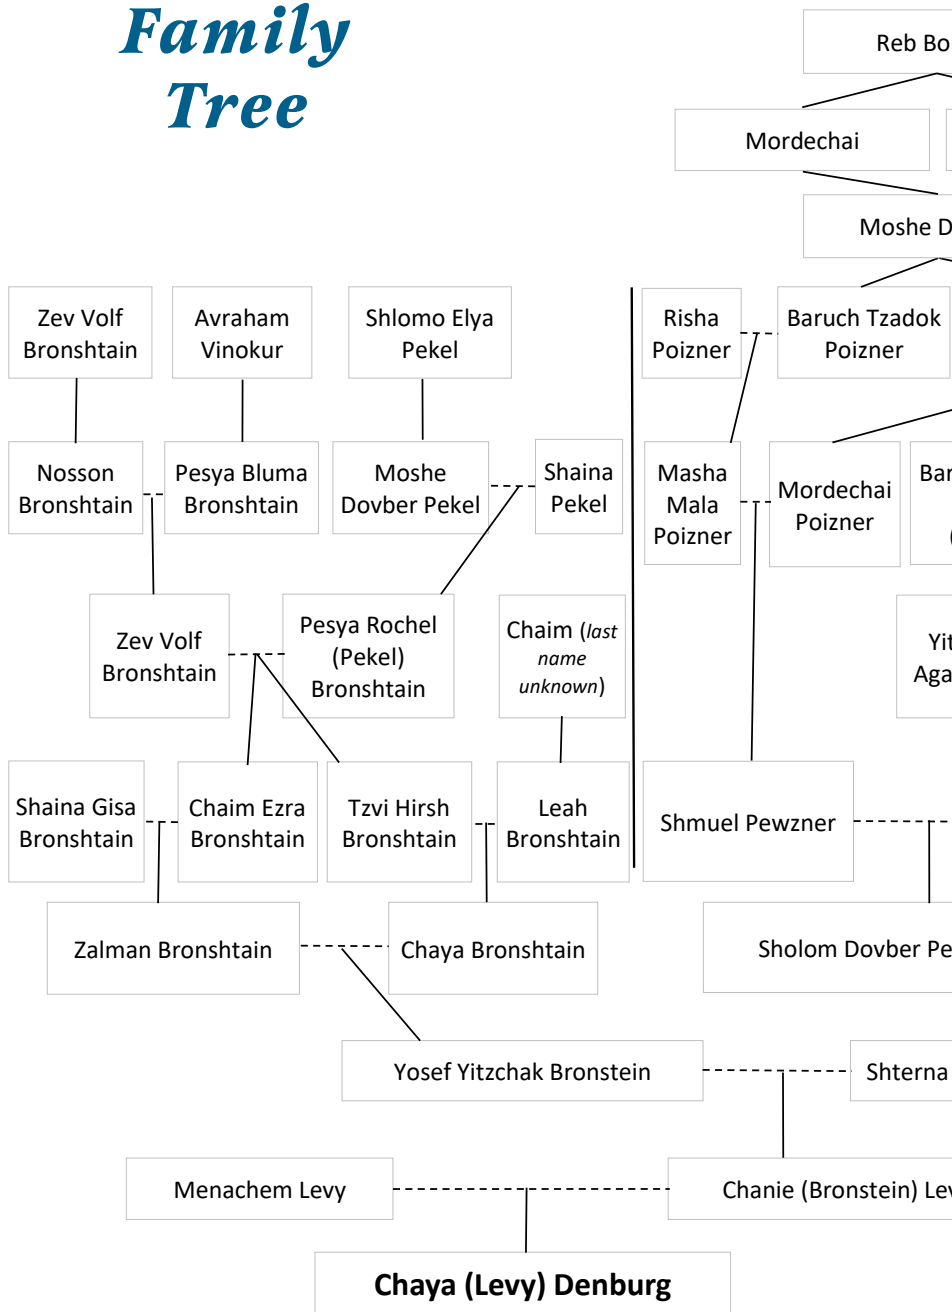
Family Tree

Reb Bo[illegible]

Mordechai

Moshe D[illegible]

Zev Volf Bronshtain

Avraham Vinokur

Shlomo Elya Pekel

Risha Poizner

Baruch Tzadok Poizner

Nosson Bronshtain

Pesya Bluma Bronshtain

Moshe Dovber Pekel

Shaina Pekel

Masha Mala Poizner

Mordechai Poizner

Bar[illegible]

Zev Volf Bronshtain

Pesya Rochel (Pekel) Bronshtain

Chaim (*last name unknown*)

Yit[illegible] Aga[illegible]

Shaina Gisa Bronshtain

Chaim Ezra Bronshtain

Tzvi Hirsh Bronshtain

Leah Bronshtain

Shmuel Pewzner

Zalman Bronshtain

Chaya Bronshtain

Sholom Dovber Pe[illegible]

Yosef Yitzchak Bronstein

Shterna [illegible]

Menachem Levy

Chanie (Bronstein) Lev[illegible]

**Chaya (Levy) Denburg**